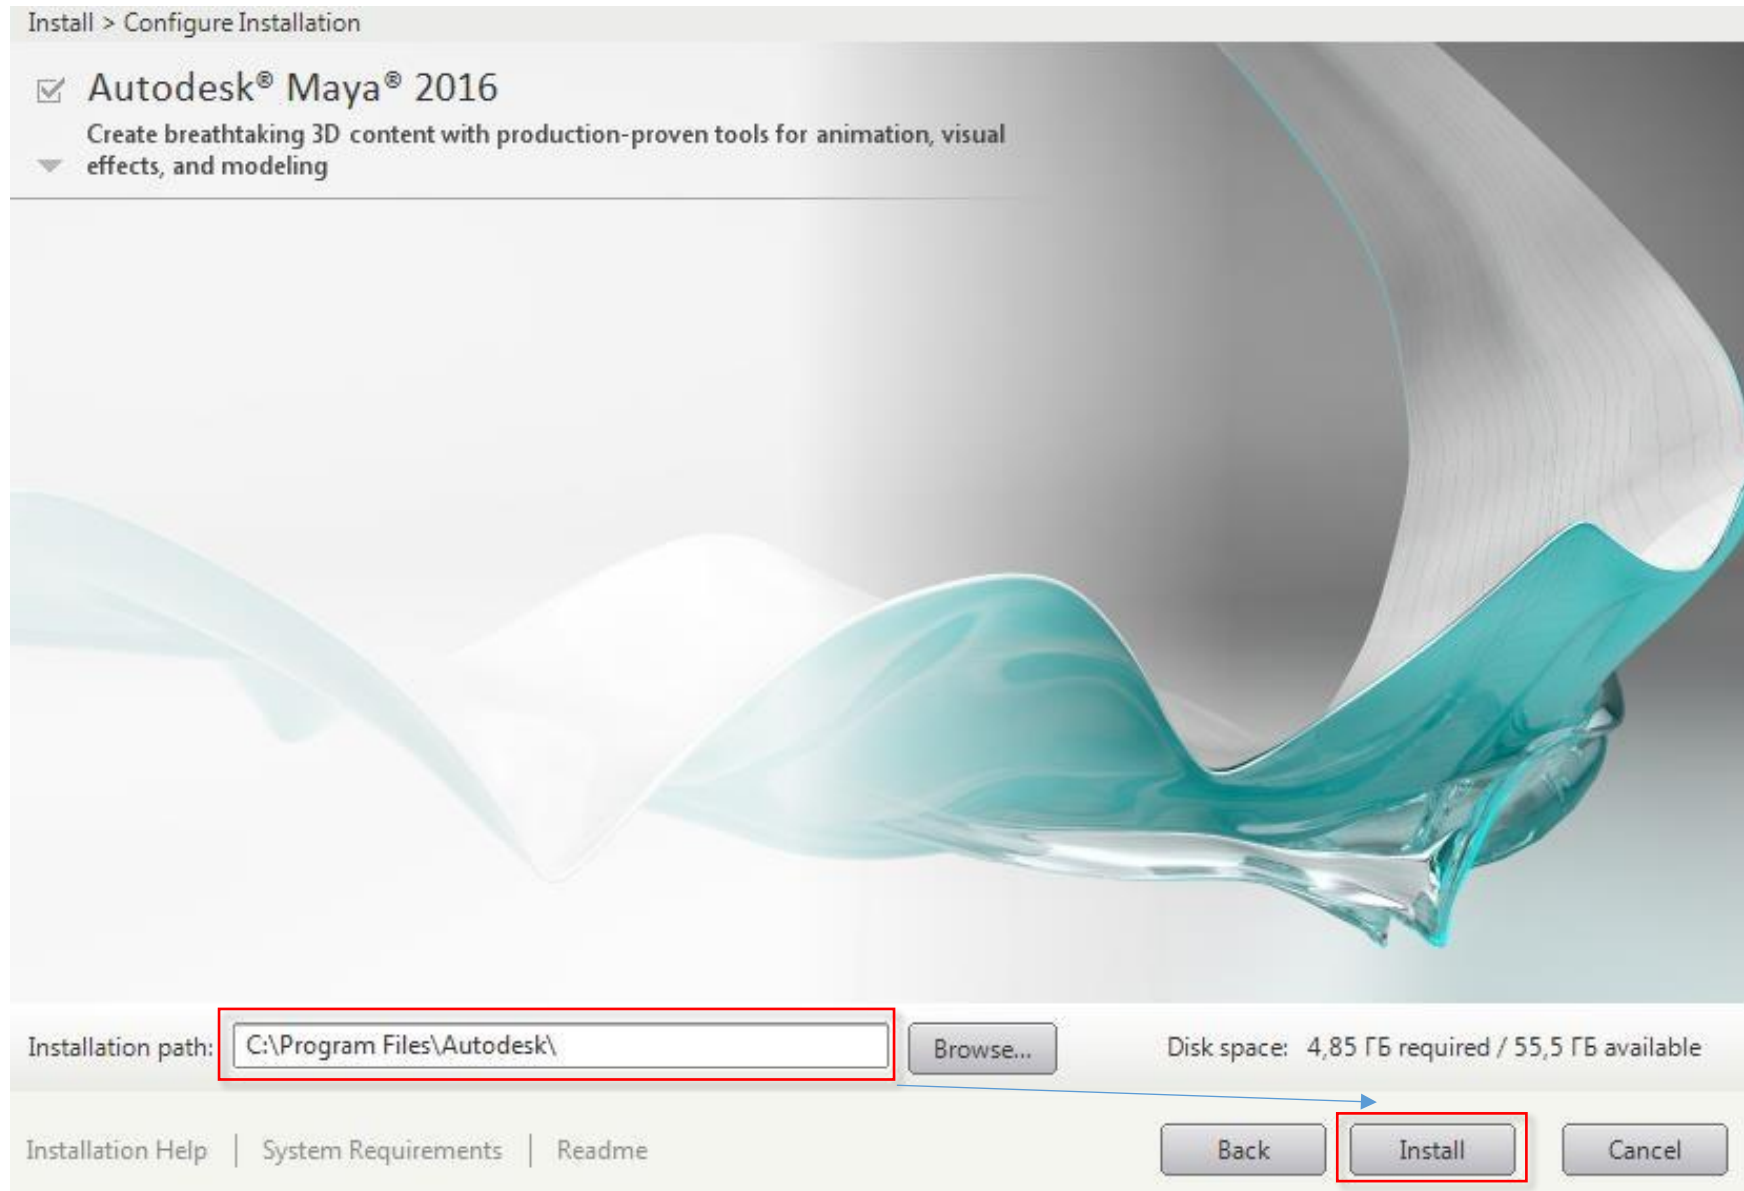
Install > Configure Installation

Autodesk® Maya® 2016

Create breathtaking 3D content with production-proven tools for animation, visual effects, and modeling

Installation path: C:\Program Files\Autodesk\

Browse...

Disk space: 4,85 ГБ required / 55,5 ГБ available

Installation Help | System Requirements | Readme

Back

Install

Cancel